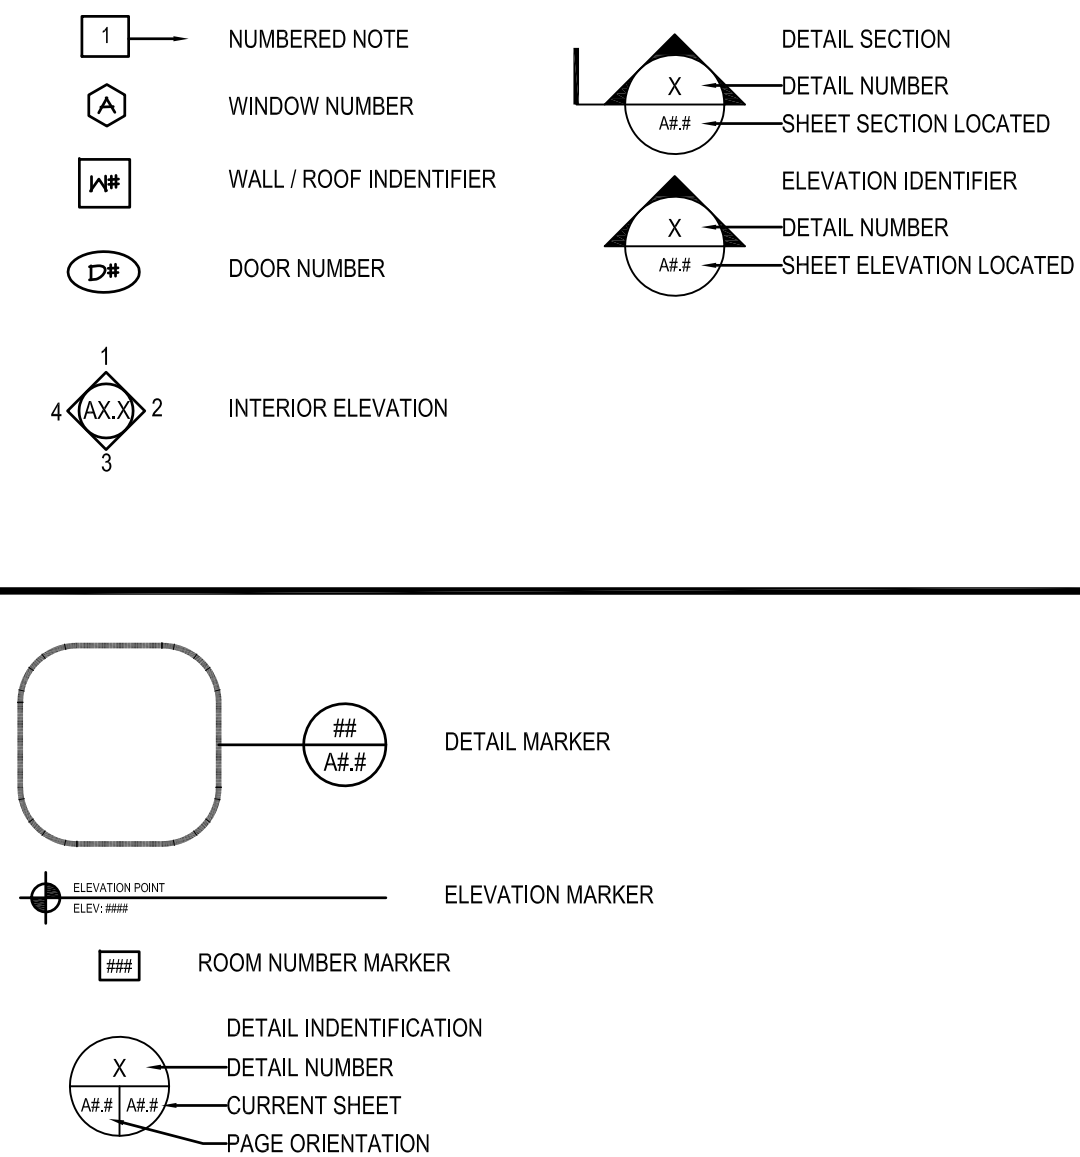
1

NUMBERED NOTE

A

WINDOW NUMBER

W#

WALL / ROOF INDENTIFIER

D#

DOOR NUMBER

1
4 AX.X 2
3

INTERIOR ELEVATION

DETAIL SECTION

X
A#.#

DETAIL NUMBER
SHEET SECTION LOCATED

ELEVATION IDENTIFIER

X
A#.#

DETAIL NUMBER
SHEET ELEVATION LOCATED

##
A#.#

DETAIL MARKER

ELEVATION POINT
ELEV: ####

ELEVATION MARKER

###

ROOM NUMBER MARKER

DETAIL INDENTIFICATION

X
A#.# A#.#

DETAIL NUMBER
CURRENT SHEET
PAGE ORIENTATION